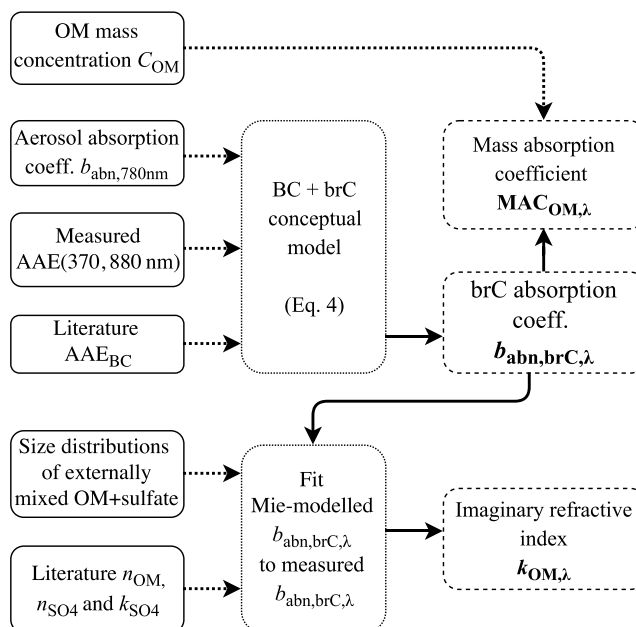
OM mass concentration $C_{\mathrm{OM}}$

Aerosol absorption coeff. $b_{\mathrm{abn,780nm}}$

Measured AAE(370, 880 nm)

Literature $\mathrm{AAE_{BC}}$

BC + brC conceptual model

(Eq. 4)

Mass absorption coefficient $\mathbf{MAC_{OM,\lambda}}$

brC absorption coeff. $\boldsymbol{b_{\mathrm{abn,brC},\lambda}}$

Size distributions of externally mixed OM+sulfate

Literature $n_{\mathrm{OM}}$, $n_{\mathrm{SO4}}$ and $k_{\mathrm{SO4}}$

Fit Mie-modelled $b_{\mathrm{abn,brC},\lambda}$ to measured $b_{\mathrm{abn,brC},\lambda}$

Imaginary refractive index $\boldsymbol{k_{\mathrm{OM},\lambda}}$